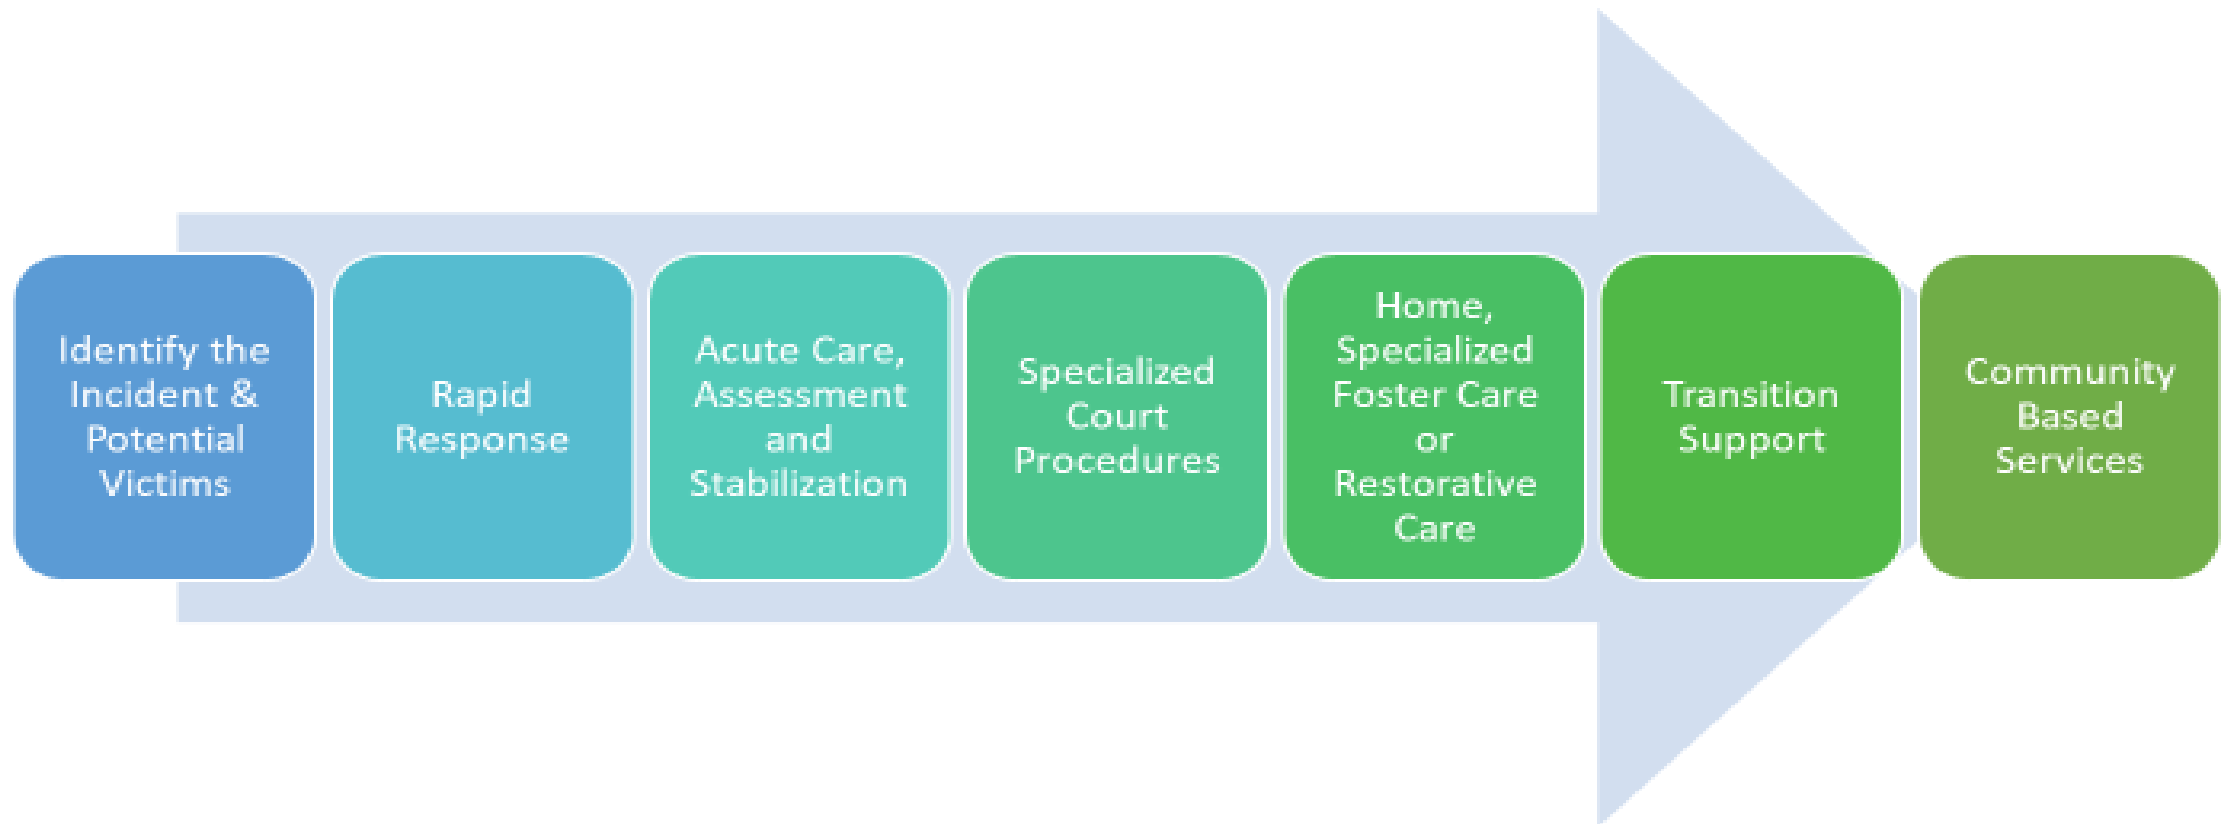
Identify the Incident & Potential Victims

Rapid Response

Acute Care, Assessment and Stabilization

Specialized Court Procedures

Home, Specialized Foster Care or Restorative Care

Transition Support

Community Based Services